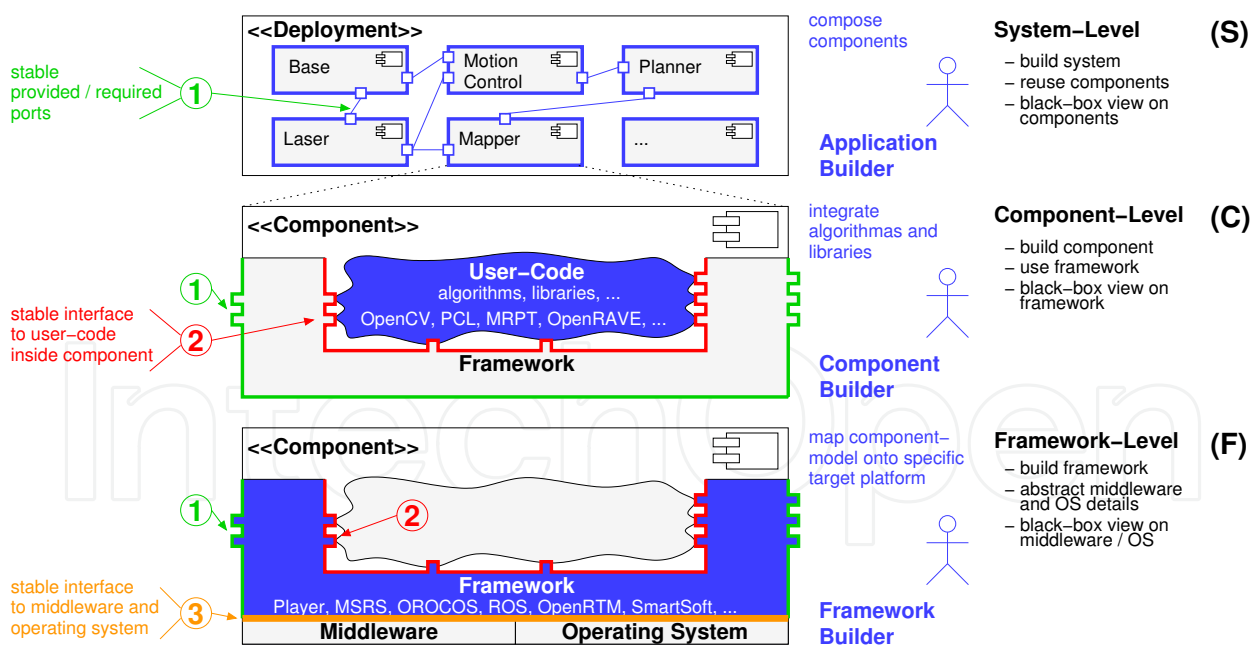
stable provided / required ports
1

<<Deployment>>
Base
Motion Control
Planner
Laser
Mapper
...

compose components

Application Builder

System−Level (S)
– build system
– reuse components
– black−box view on components

<<Component>>
1
stable interface to user−code inside component
2
User−Code
algorithms, libraries, ...
OpenCV, PCL, MRPT, OpenRAVE, ...
Framework

integrate algorithmas and libraries

Component Builder

Component−Level (C)
– build component
– use framework
– black−box view on framework

<<Component>>
1
2
Framework
Player, MSRS, OROCOS, ROS, OpenRTM, SmartSoft, ...
stable interface to middleware and operating system
3
Middleware
Operating System

map component−model onto specific target platform

Framework Builder

Framework−Level (F)
– build framework
– abstract middleware and OS details
– black−box view on middleware / OS

IntechOpen